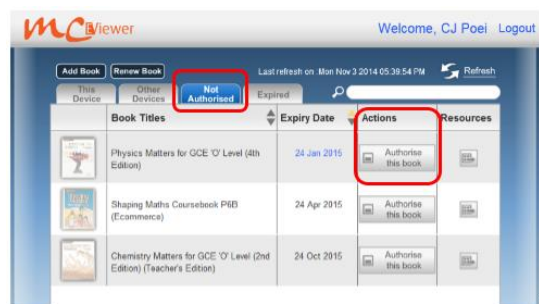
MC Viewer

Welcome, CJ Poei Logout

Add Book Renew Book

Last refresh on: Mon Nov 3 2014 05:39:54 PM

Refresh

This Device

Other Devices

Not Authorised

Expired

| Book Titles | Expiry Date | Actions | Resources |
|---|---|---|---|
| Physics Matters for GCE 'O' Level (4th Edition) | 24 Jan 2015 | Authorise this book | |
| Shaping Maths Coursebook P6B (Ecommerce) | 24 Apr 2015 | Authorise this book | |
| Chemistry Matters for GCE 'O' Level (2nd Edition) (Teacher's Edition) | 24 Oct 2015 | Authorise this book | |